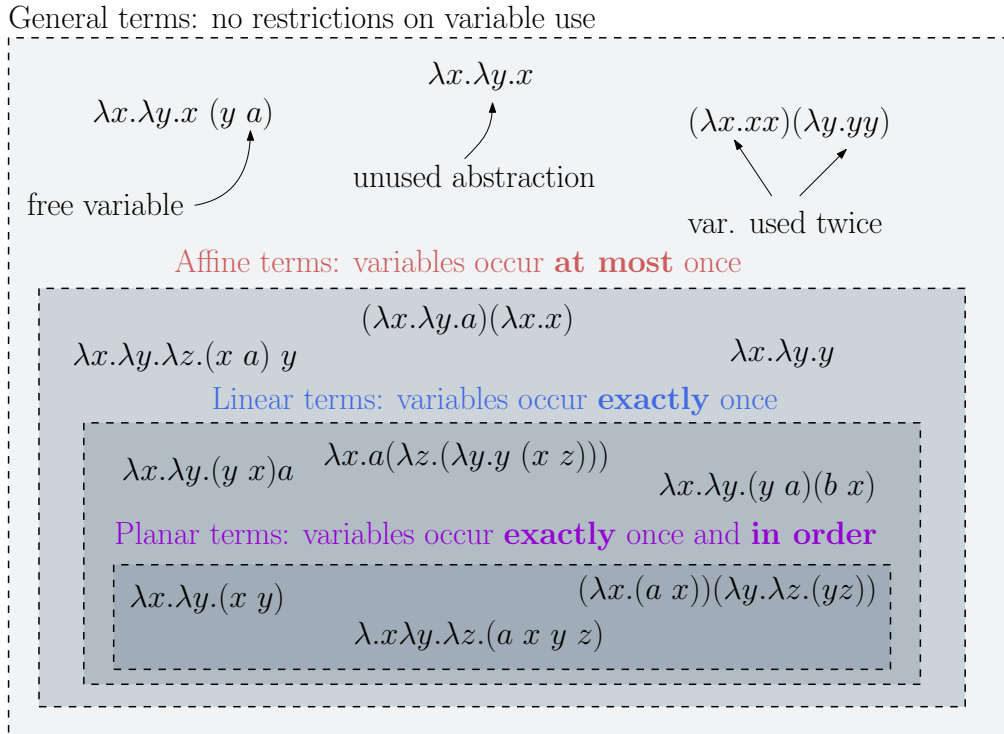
General terms: no restrictions on variable use

$\lambda x.\lambda y.x$

$\lambda x.\lambda y.x\ (y\ a)$

$(\lambda x.xx)(\lambda y.yy)$

unused abstraction

free variable

var. used twice

Affine terms: variables occur **at most** once

$(\lambda x.\lambda y.a)(\lambda x.x)$

$\lambda x.\lambda y.\lambda z.(x\ a)\ y$

$\lambda x.\lambda y.y$

Linear terms: variables occur **exactly** once

$\lambda x.\lambda y.(y\ x)a$

$\lambda x.a(\lambda z.(\lambda y.y\ (x\ z)))$

$\lambda x.\lambda y.(y\ a)(b\ x)$

Planar terms: variables occur **exactly** once and **in order**

$\lambda x.\lambda y.(x\ y)$

$(\lambda x.(a\ x))(\lambda y.\lambda z.(yz))$

$\lambda.x\lambda y.\lambda z.(a\ x\ y\ z)$